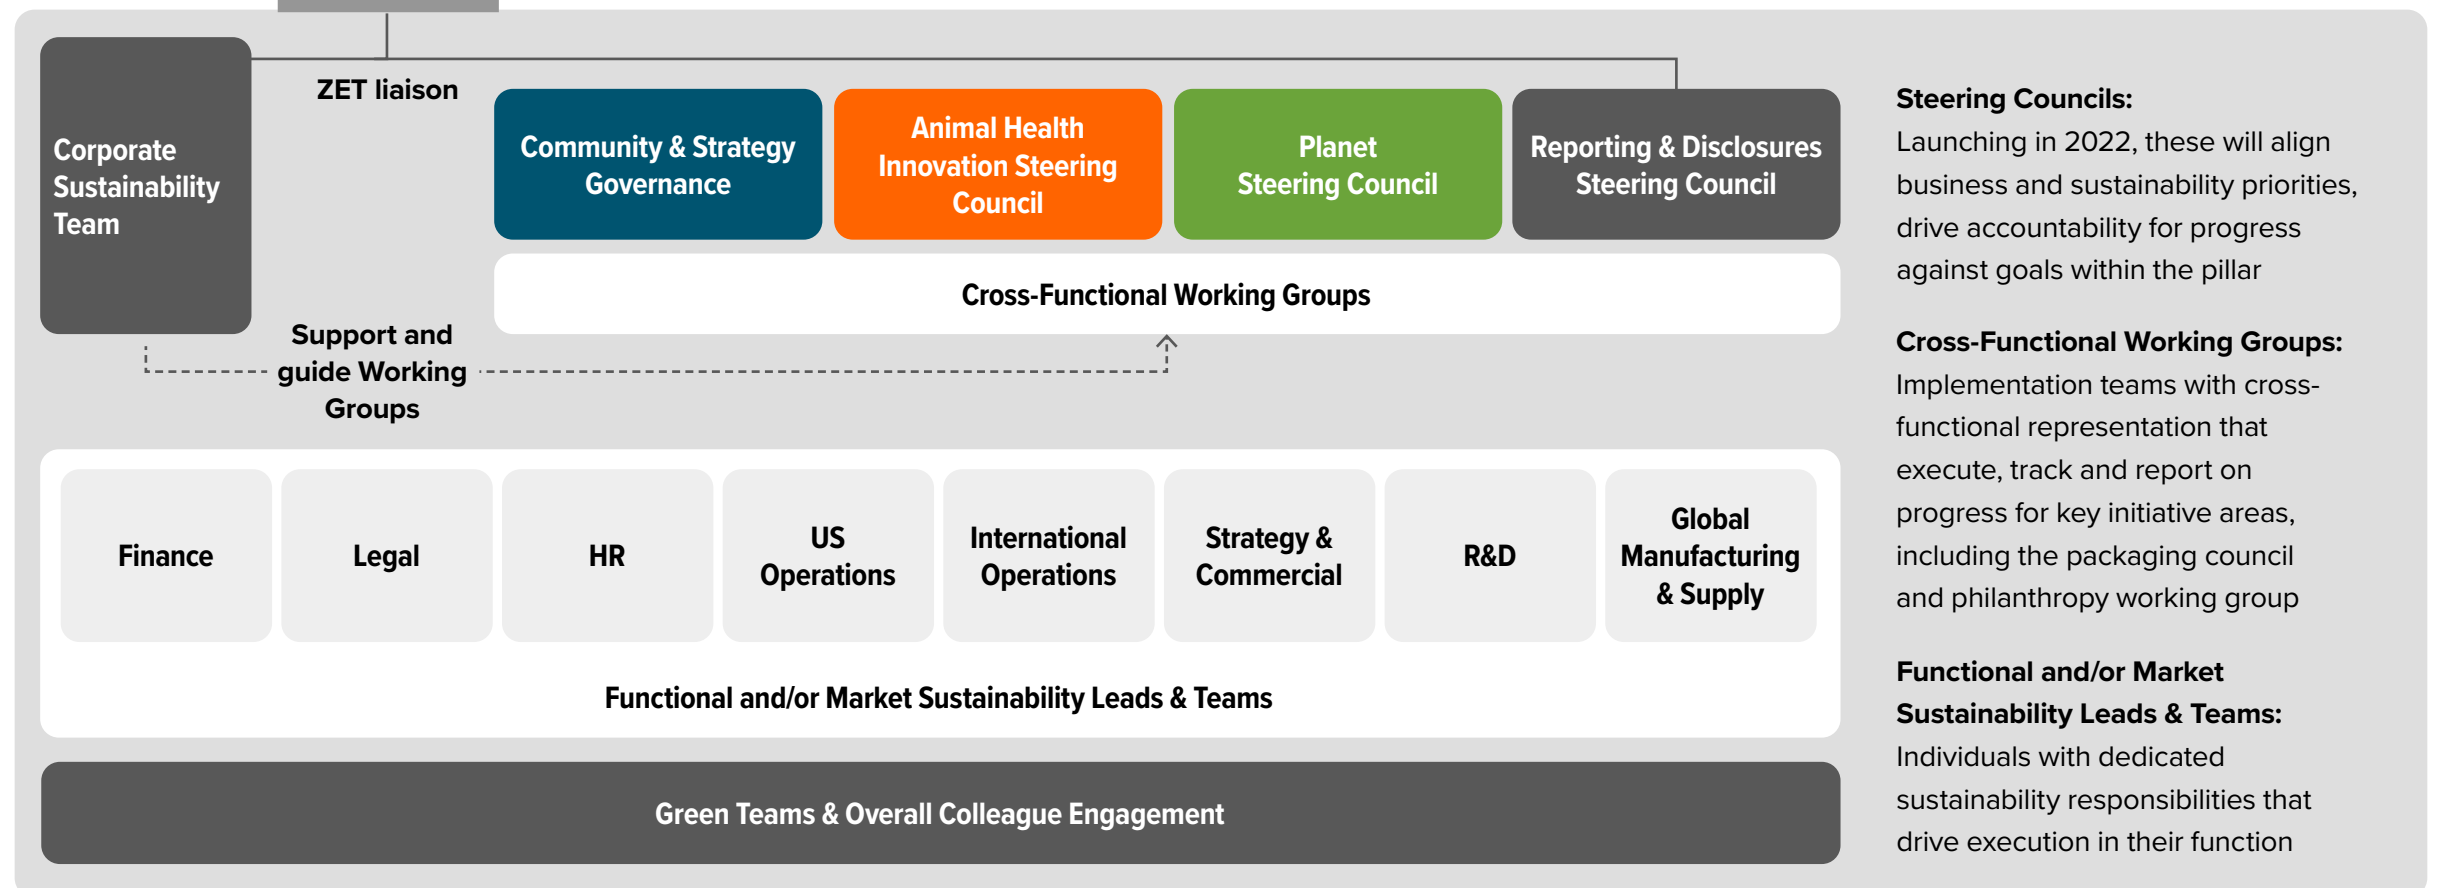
Corporate Sustainability Team

ZET liaison

Community & Strategy Governance

Animal Health Innovation Steering Council

Planet Steering Council

Reporting & Disclosures Steering Council

Cross-Functional Working Groups

Support and guide Working Groups

Finance

Legal

HR

US Operations

International Operations

Strategy & Commercial

R&D

Global Manufacturing & Supply

Functional and/or Market Sustainability Leads & Teams

Green Teams & Overall Colleague Engagement

Steering Councils:
Launching in 2022, these will align business and sustainability priorities, drive accountability for progress against goals within the pillar

Cross-Functional Working Groups:
Implementation teams with cross-functional representation that execute, track and report on progress for key initiative areas, including the packaging council and philanthropy working group

Functional and/or Market Sustainability Leads & Teams:
Individuals with dedicated sustainability responsibilities that drive execution in their function